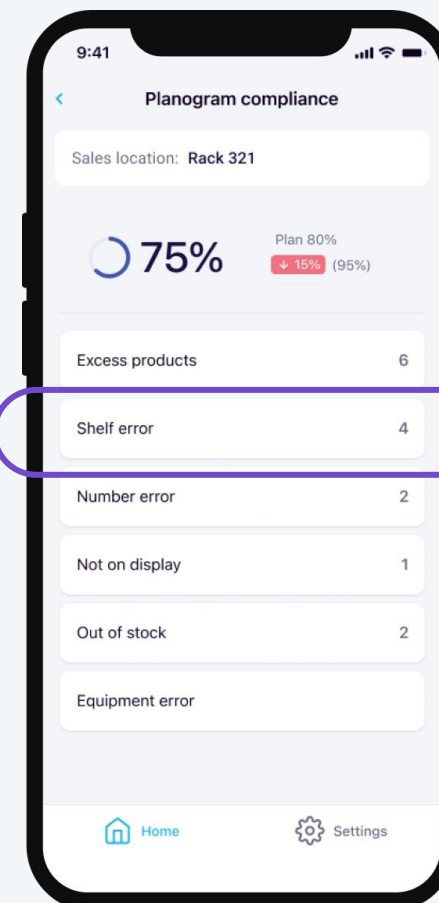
9:41

<

Planogram compliance

Sales location: Rack 321

75%

Plan 80%

↓ 15% (95%)

Excess products 6

Shelf error 4

Number error 2

Not on display 1

Out of stock 2

Equipment error

Home

Settings